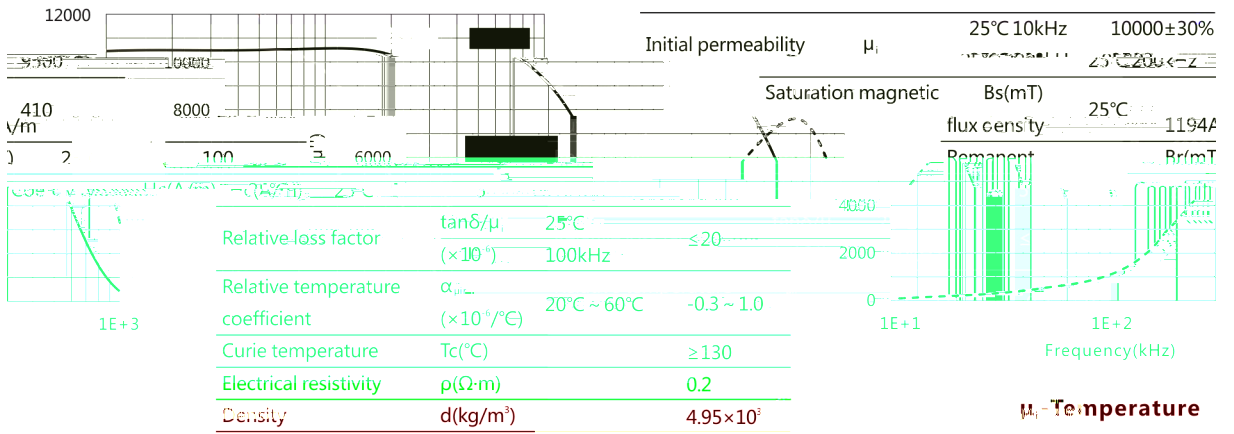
12000

Initial permeability μᵢ 25℃ 10kHz 10000±30%

10000

Saturation magnetic Bs(mT)

410

8000

25℃

flux density 1194A

100

6000

Remanent Br(mT

4000

2000

0

Relative loss factor tanδ/μᵢ 25℃ ≤20

(×10⁻⁶) 100kHz

Relative temperature $\alpha_{\mu r}$ 20℃ ~ 60℃ -0.3 ~ 1.0

coefficient (×10⁻⁶/℃)

Curie temperature Tc(℃) ≥130

Electrical resistivity ρ(Ω·m) 0.2

Density d(kg/m³) 4.95×10³

1E+3

1E+1

1E+2

Frequency(kHz)

μᵢ - Temperature